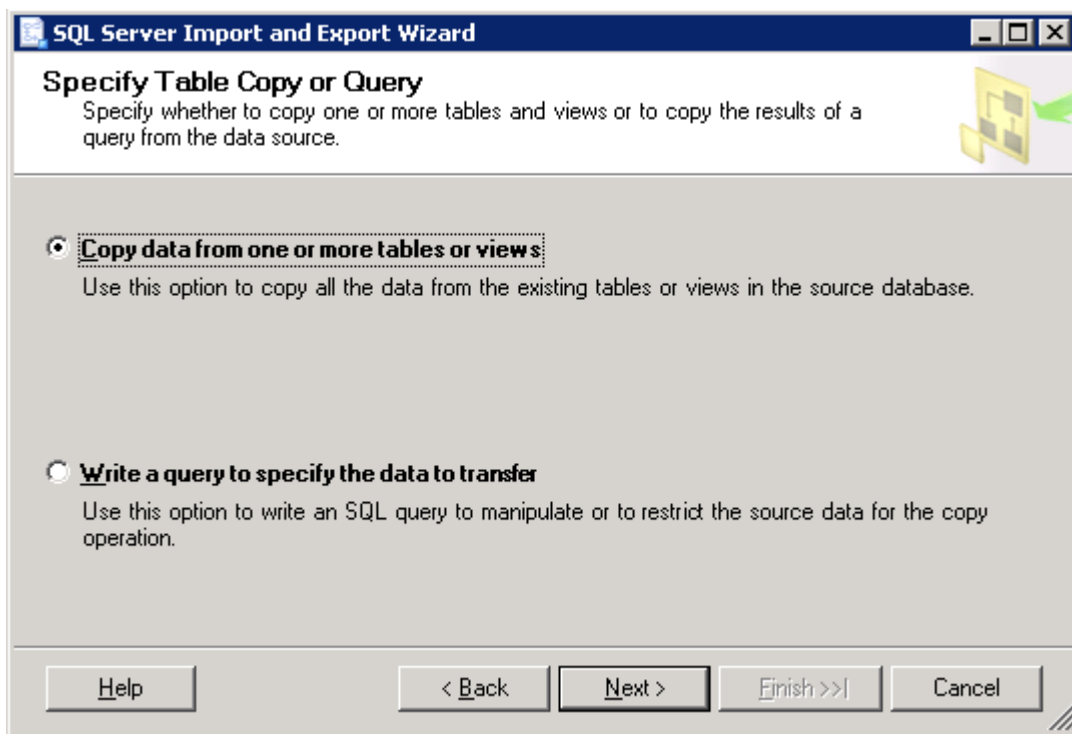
SQL Server Import and Export Wizard

Specify Table Copy or Query
Specify whether to copy one or more tables and views or to copy the results of a query from the data source.

Copy data from one or more tables or views
Use this option to copy all the data from the existing tables or views in the source database.

Write a query to specify the data to transfer
Use this option to write an SQL query to manipulate or to restrict the source data for the copy operation.

Help
< Back
Next >
Finish >>|
Cancel